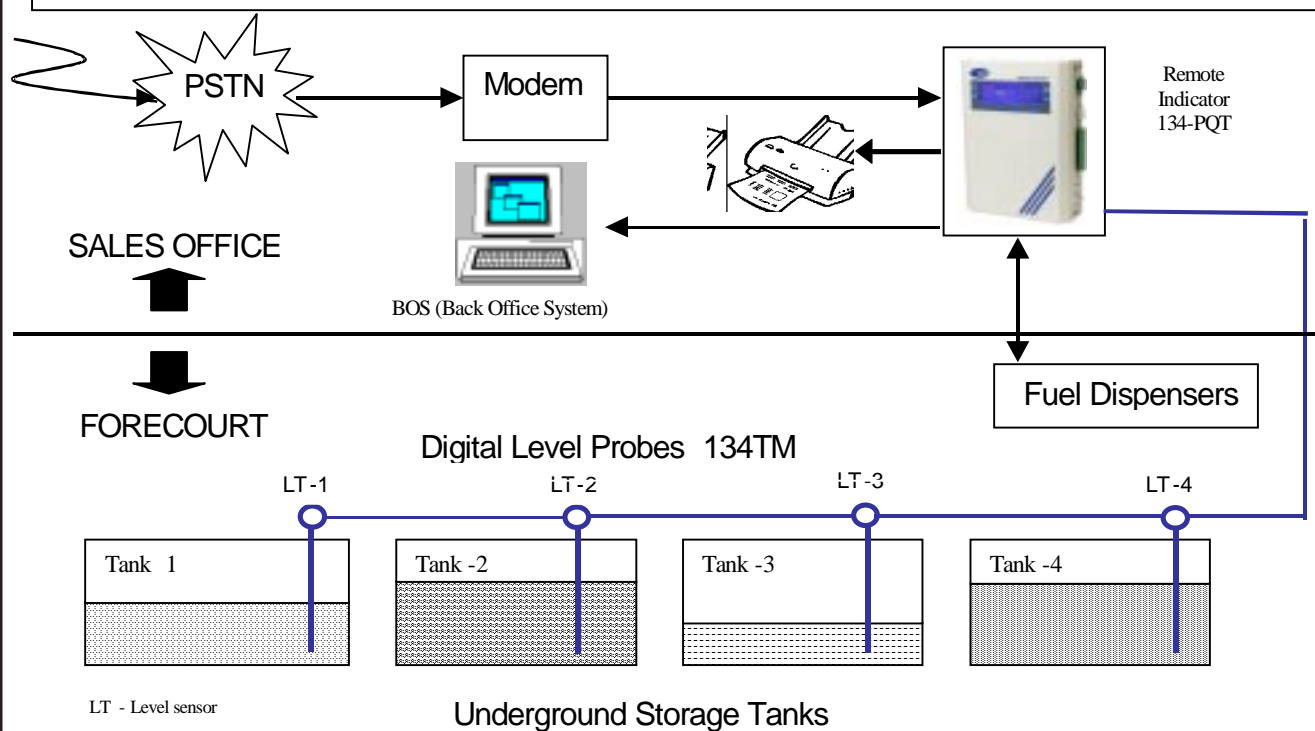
PSTN

Modem

Remote Indicator 134-PQT

SALES OFFICE

BOS (Back Office System)

FORECOURT

Fuel Dispensers

Digital Level Probes 134TM

LT-1

LT-2

LT-3

LT-4

Tank 1

Tank -2

Tank -3

Tank -4

LT - Level sensor

Underground Storage Tanks